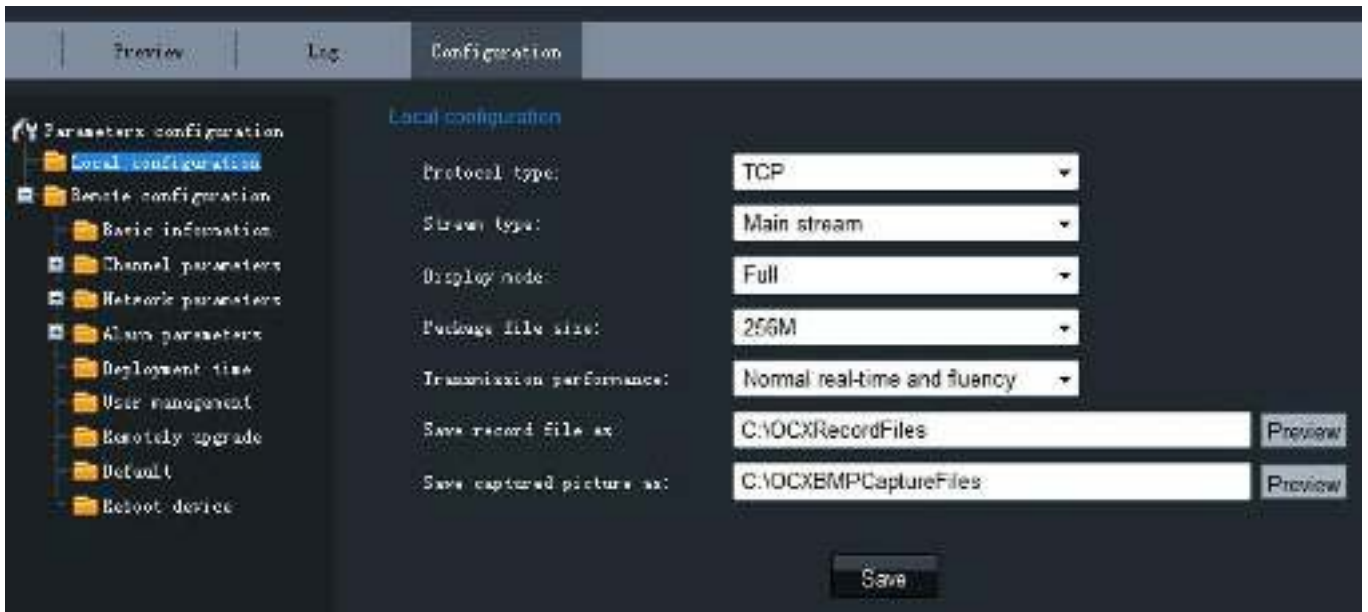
Preview Log Configuration

Parameters configuration
Local configuration
Remote configuration
Basic information
Channel parameters
Network parameters
Alarm parameters
Deployment time
User management
Remotely upgrade
Default
Reboot device

Local configuration

Protocol type: TCP
Stream type: Main stream
Display mode: Full
Package file size: 256M
Transmission performance: Normal real-time and fluency
Save record file as: C:\OCXRecordFiles Preview
Save captured picture as: C:\OCXBMPCaptureFiles Preview

Save